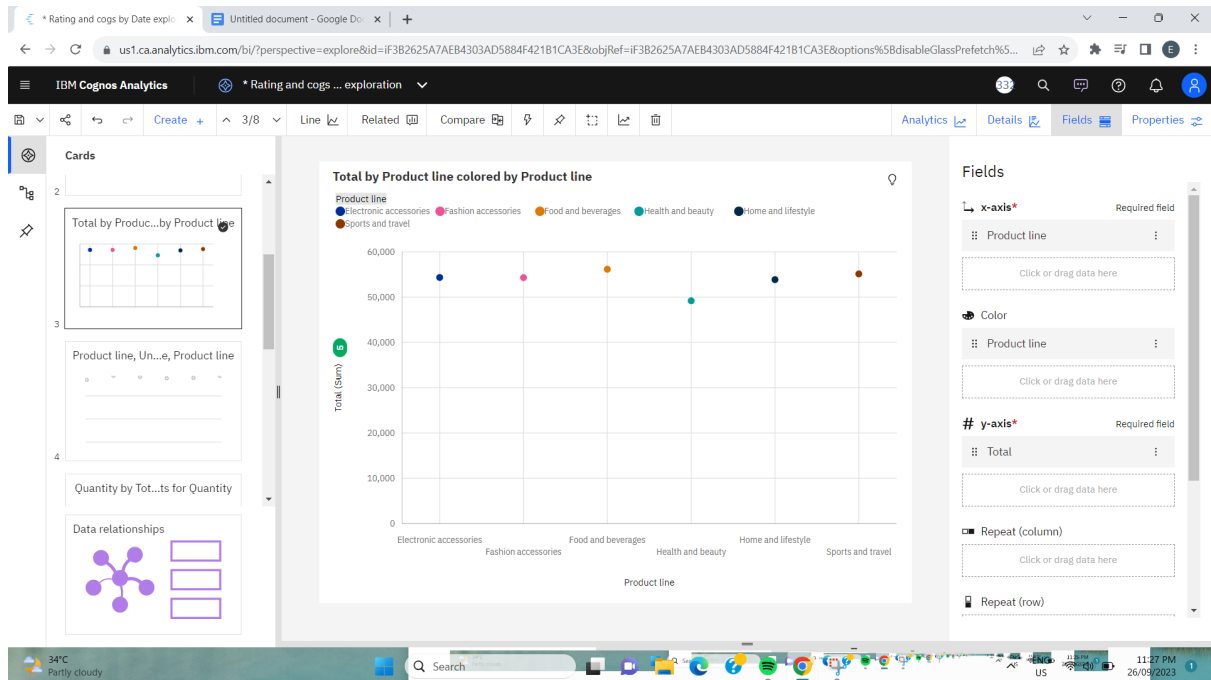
* Rating and cogs by Date explo ×
Untitled document - Google Do ×
+

us1.ca.analytics.ibm.com/bi/?perspective=explore&id=iF3B2625A7AEB4303AD5884F421B1CA3E&objRef=iF3B2625A7AEB4303AD5884F421B1CA3E&options%5BdisableGlassPrefetch%5...

IBM Cognos Analytics
* Rating and cogs ... exploration

Create + 3/8 Line Related Compare
Analytics Details Fields Properties

Cards
2
Total by Produc...by Product line
3
Product line, Un...e, Product line
4
Quantity by Tot...ts for Quantity
Data relationships

Total by Product line colored by Product line
Product line
Electronic accessories Fashion accessories Food and beverages Health and beauty Home and lifestyle Sports and travel

| Total (Sum) |
|---|
| 60,000 |
| 50,000 |
| 40,000 |
| 30,000 |
| 20,000 |
| 10,000 |
| 0 |

Electronic accessories Fashion accessories Food and beverages Health and beauty Home and lifestyle Sports and travel
Product line

Fields
x-axis* Required field
Product line
Click or drag data here
Color
Product line
Click or drag data here
y-axis* Required field
Total
Click or drag data here
Repeat (column)
Click or drag data here
Repeat (row)

34°C
Partly cloudy
Search
ENG US
11:27 PM
26/09/2023